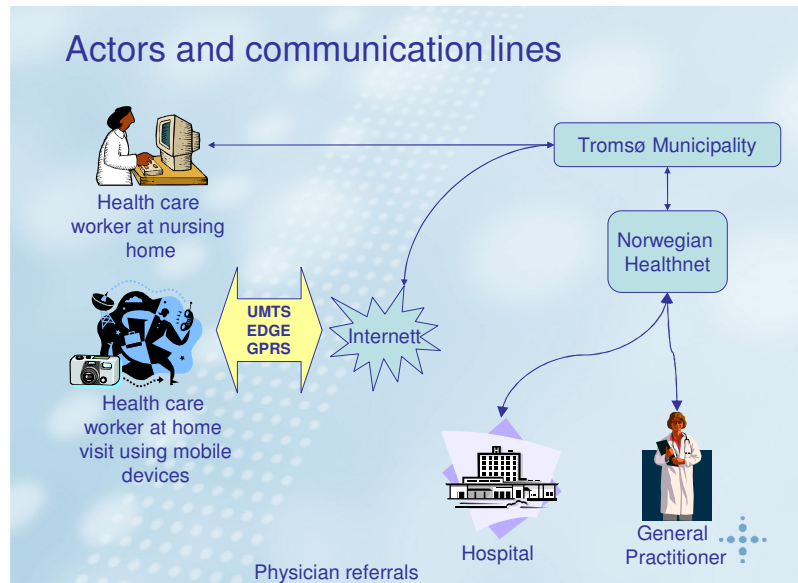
Actors and communication lines

Health care worker at nursing home

Tromsø Municipality

Norwegian Healthnet

UMTS
EDGE
GPRS

Internett

Health care worker at home visit using mobile devices

Hospital

General Practitioner

Physician referrals